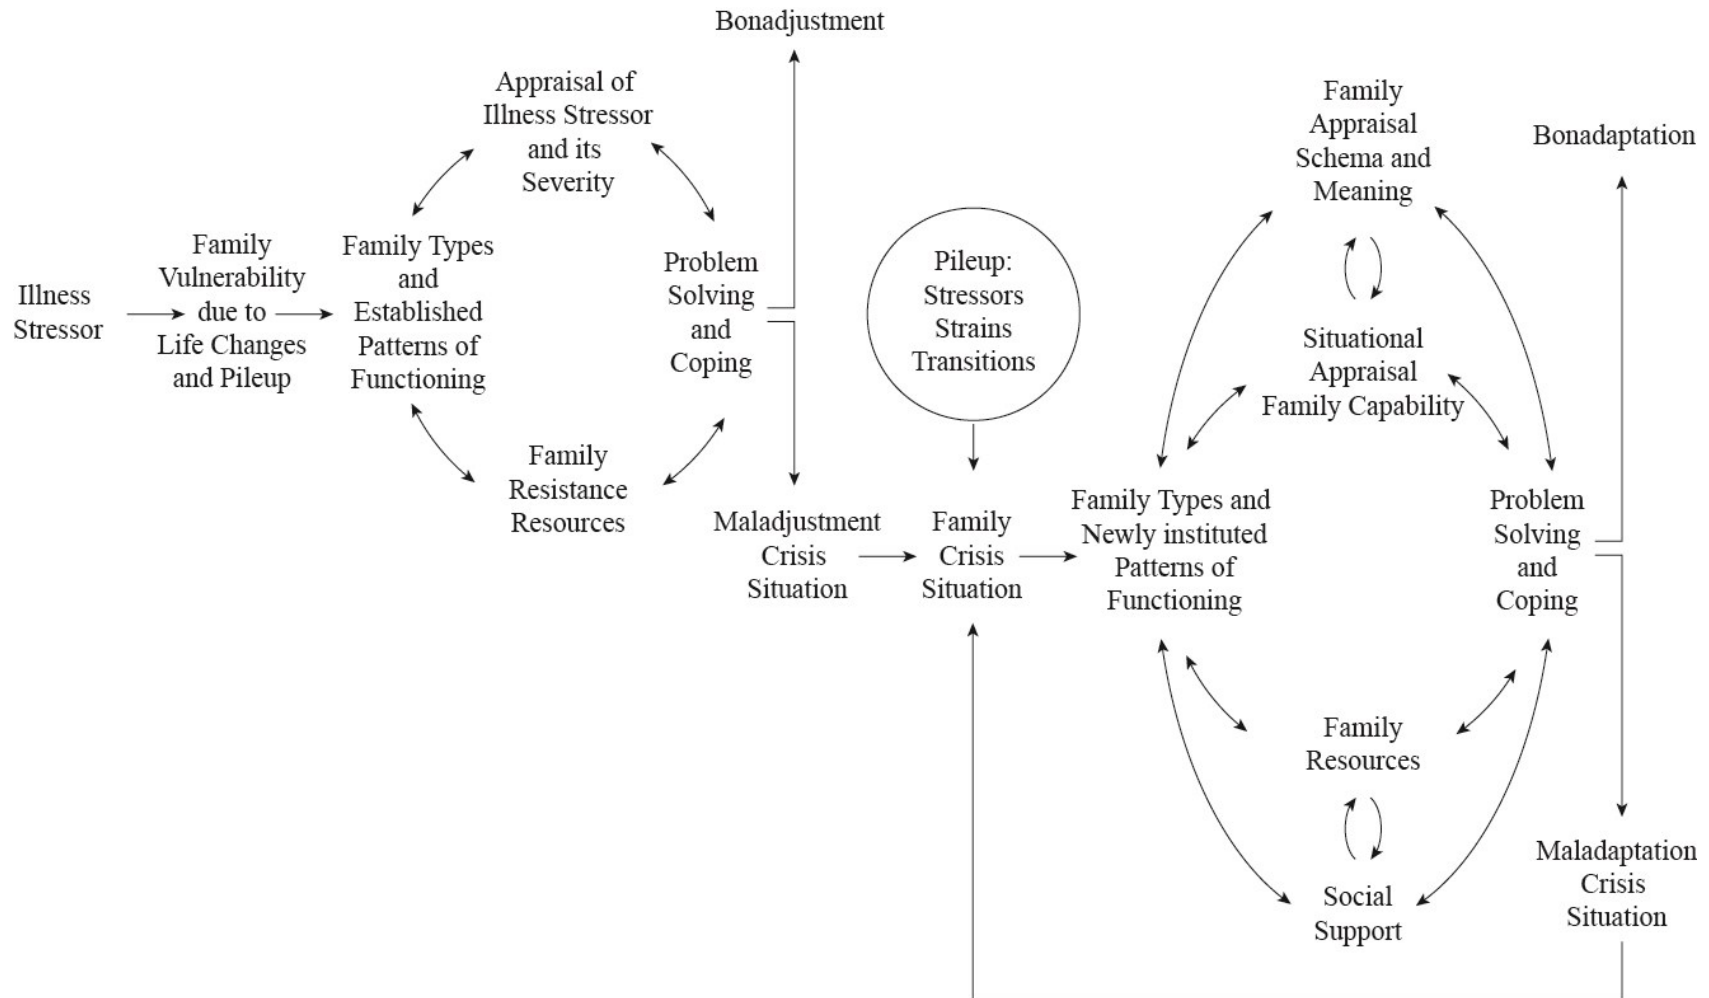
Bonadjustment

Appraisal of Illness Stressor and its Severity

Illness Stressor

Family Vulnerability due to Life Changes and Pileup

Family Types and Established Patterns of Functioning

Problem Solving and Coping

Family Resistance Resources

Maladjustment Crisis Situation

Pileup: Stressors Strains Transitions

Family Crisis Situation

Family Appraisal Schema and Meaning

Bonadaptation

Situational Appraisal Family Capability

Family Types and Newly instituted Patterns of Functioning

Problem Solving and Coping

Family Resources

Social Support

Maladaptation Crisis Situation